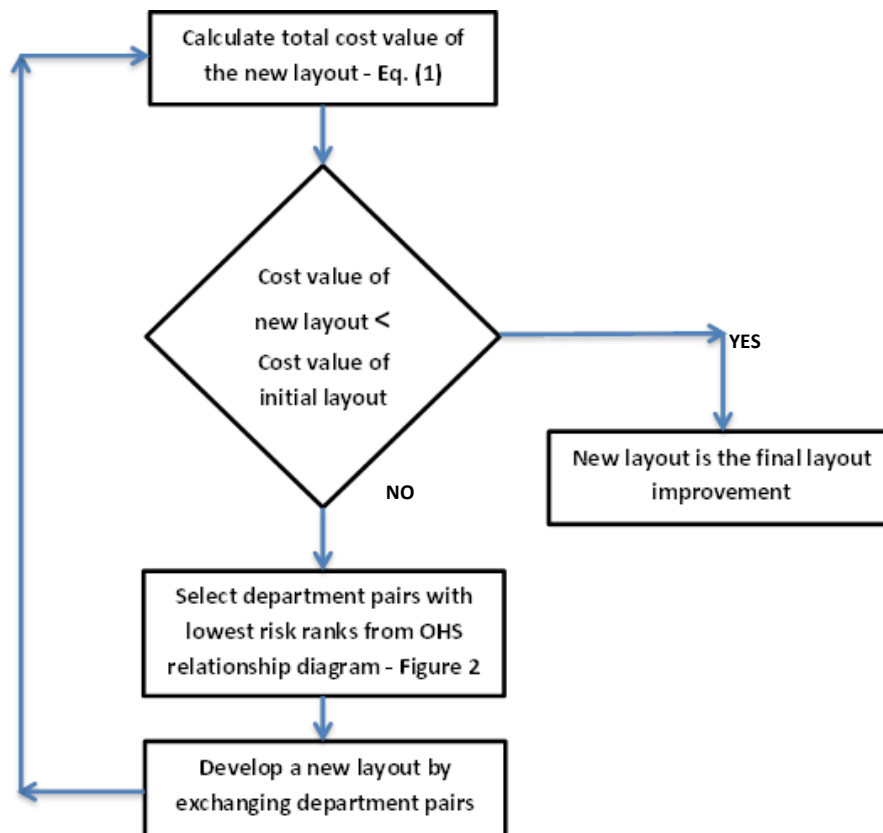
Calculate total cost value of the new layout - Eq. (1)

Cost value of new layout < Cost value of initial layout

YES

New layout is the final layout improvement

NO

Select department pairs with lowest risk ranks from OHS relationship diagram - Figure 2

Develop a new layout by exchanging department pairs